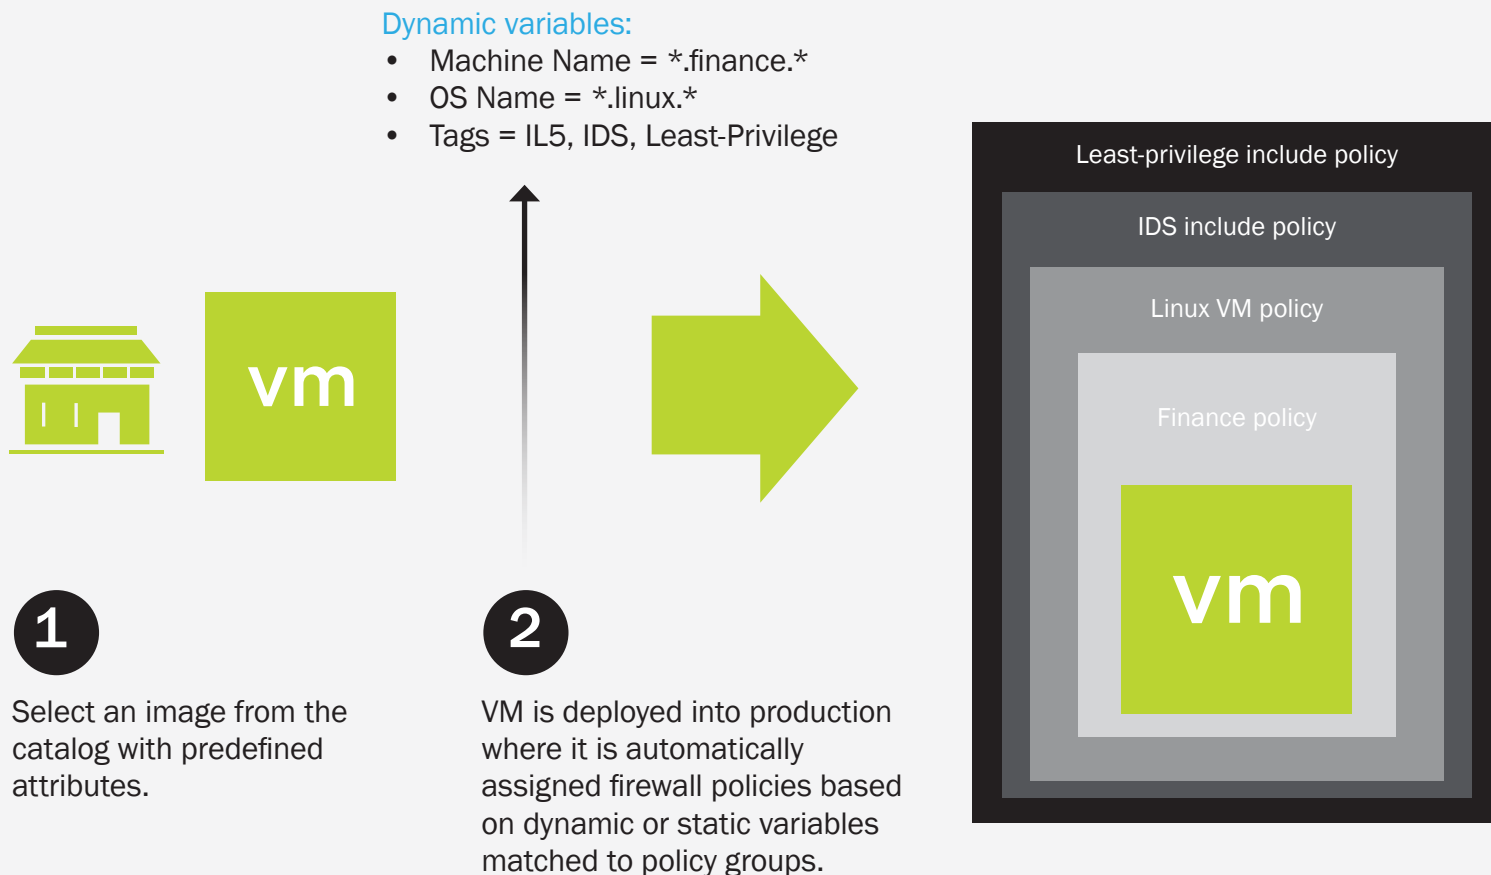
Dynamic variables:
• Machine Name = *.finance.*
• OS Name = *.linux.*
• Tags = IL5, IDS, Least-Privilege

vm

Least-privilege include policy

IDS include policy

Linux VM policy

Finance policy

vm

1

Select an image from the catalog with predefined attributes.

2

VM is deployed into production where it is automatically assigned firewall policies based on dynamic or static variables matched to policy groups.